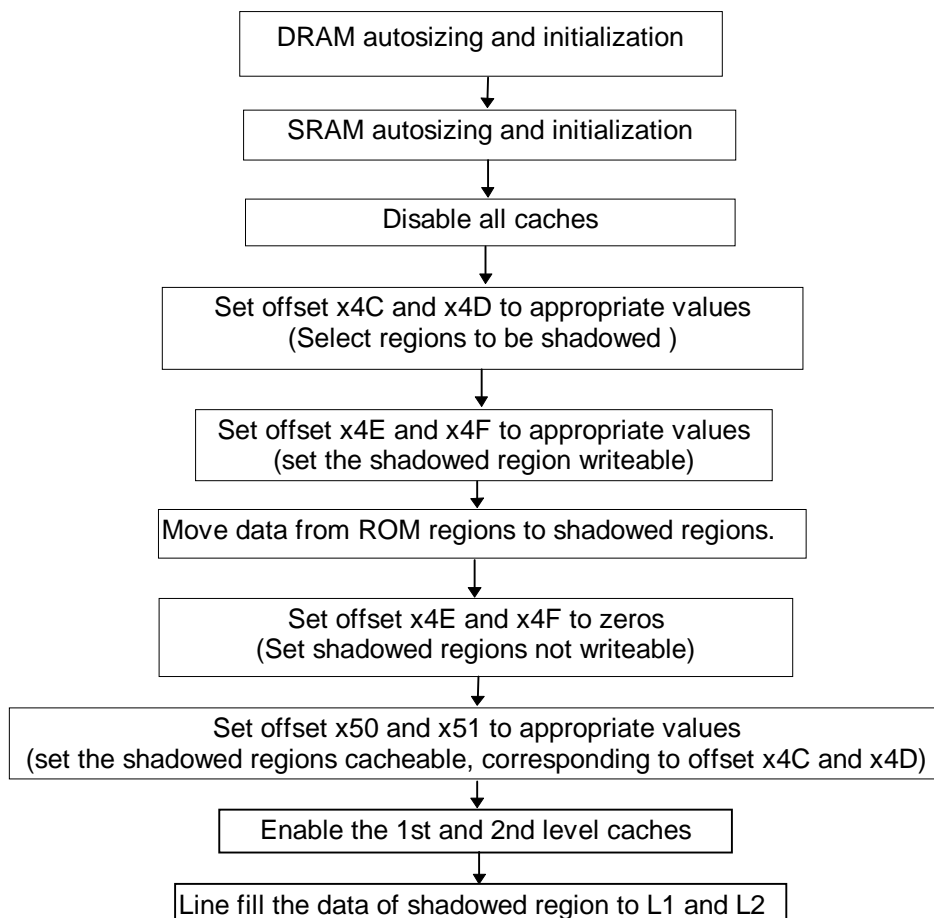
DRAM autosizing and initialization

SRAM autosizing and initialization

Disable all caches

Set offset x4C and x4D to appropriate values
(Select regions to be shadowed )

Set offset x4E and x4F to appropriate values
(set the shadowed region writeable)

Move data from ROM regions to shadowed regions.

Set offset x4E and x4F to zeros
(Set shadowed regions not writeable)

Set offset x50 and x51 to appropriate values
(set the shadowed regions cacheable, corresponding to offset x4C and x4D)

Enable the 1st and 2nd level caches

Line fill the data of shadowed region to L1 and L2